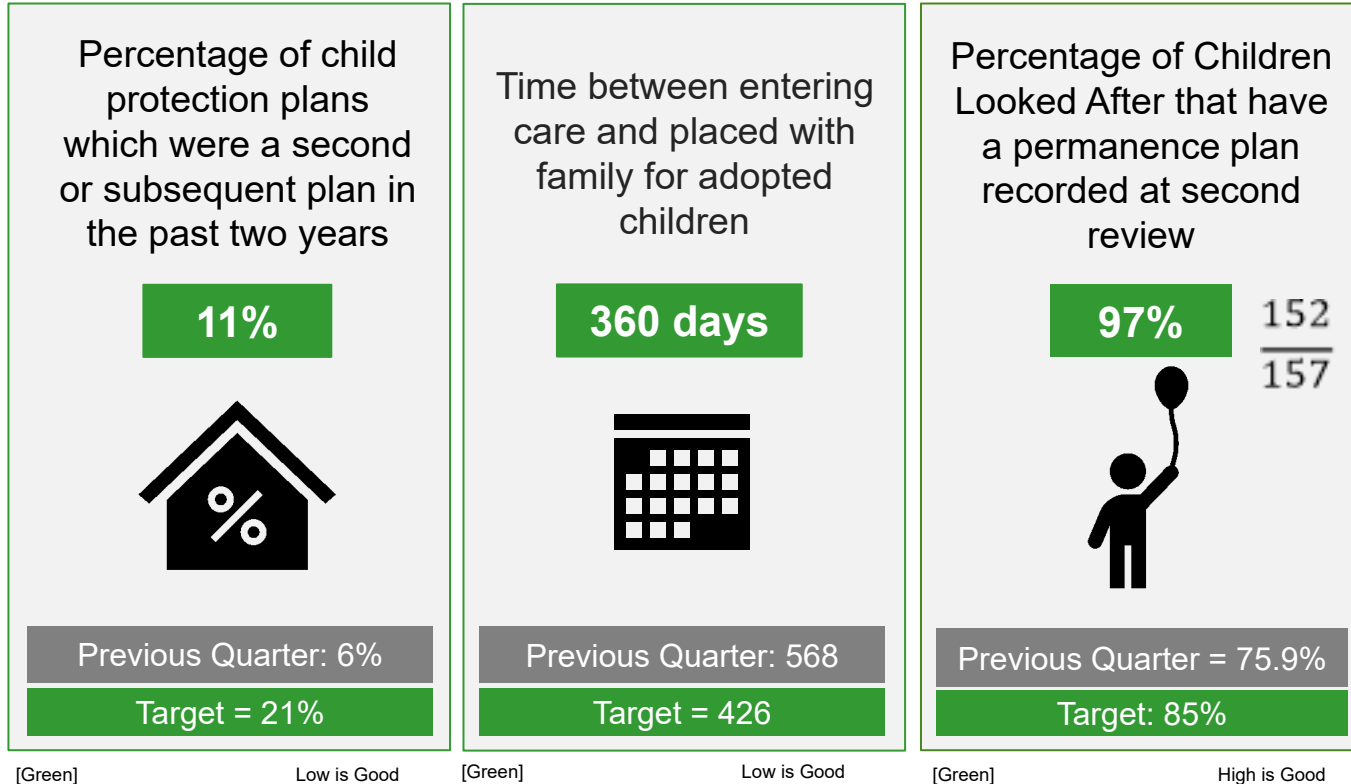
Percentage of child protection plans which were a second or subsequent plan in the past two years

11%

Previous Quarter: 6%

Target = 21%

[Green] Low is Good

Time between entering care and placed with family for adopted children

360 days

Previous Quarter: 568

Target = 426

[Green] Low is Good

Percentage of Children Looked After that have a permanence plan recorded at second review

97%

$\frac{152}{157}$

Previous Quarter = 75.9%

Target: 85%

[Green] High is Good